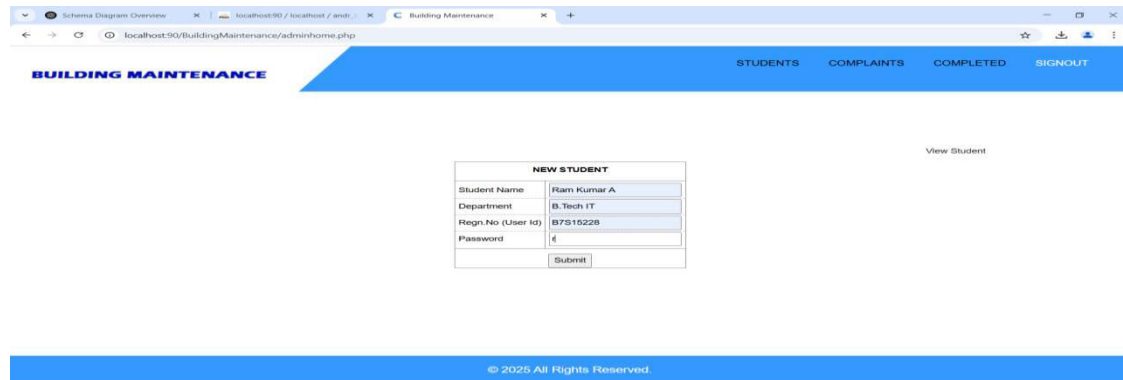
Schema Diagram Overview ×
localhost:90 / localhost / andr ×
Building Maintenance ×
+

localhost:90/BuildingMaintenance/adminhome.php

BUILDING MAINTENANCE

STUDENTS COMPLAINTS COMPLETED SIGNOUT

View Student

| NEW STUDENT | |
|---|---|
| Student Name | Ram Kumar A |
| Department | B.Tech IT |
| Regn.No (User Id) | B7S15228 |
| Password | • |
| Submit | |

© 2025 All Rights Reserved.